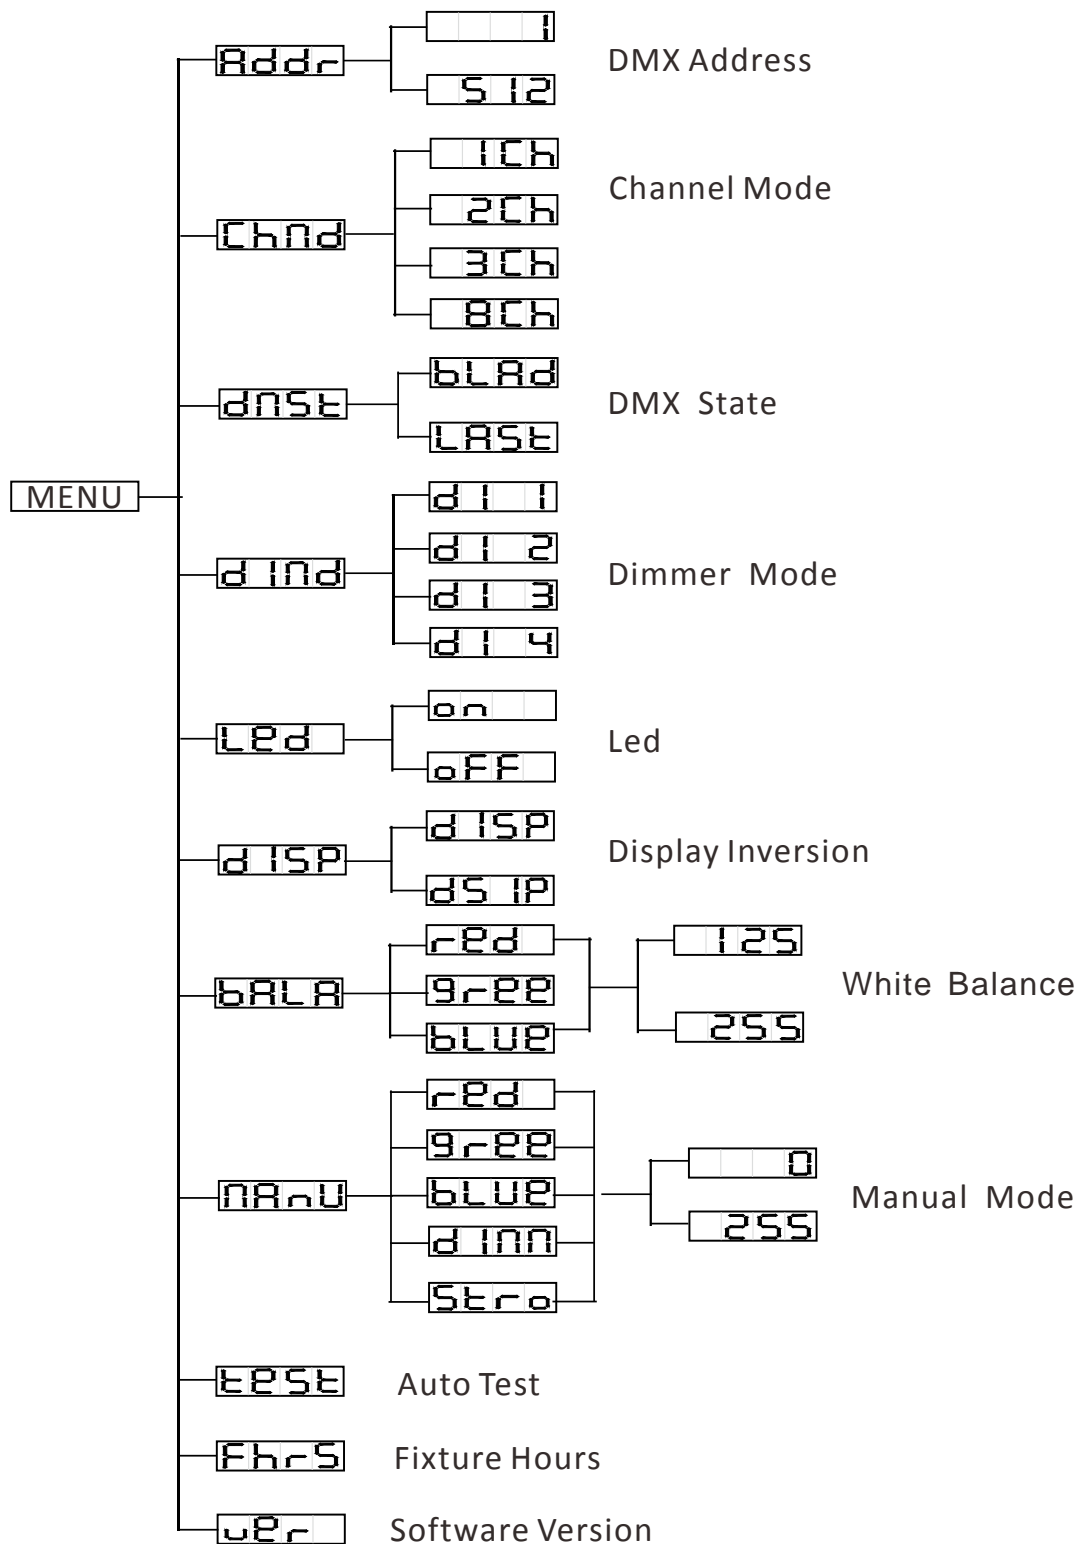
MENU

Addr
1
512
DMX Address

ChNd
1Ch
2Ch
3Ch
8Ch
Channel Mode

dNSt
bLAd
LASt
DMX State

dINd
dI 1
dI 2
dI 3
dI 4
Dimmer Mode

Led
on
oFF
Led

dISP
dISP
dSIP
Display Inversion

bALA
red
gree
bLUe
125
255
White Balance

NAnU
red
gree
bLUe
dINN
Stro
0
255
Manual Mode

tESt
Auto Test

FhrS
Fixture Hours

uEr
Software Version